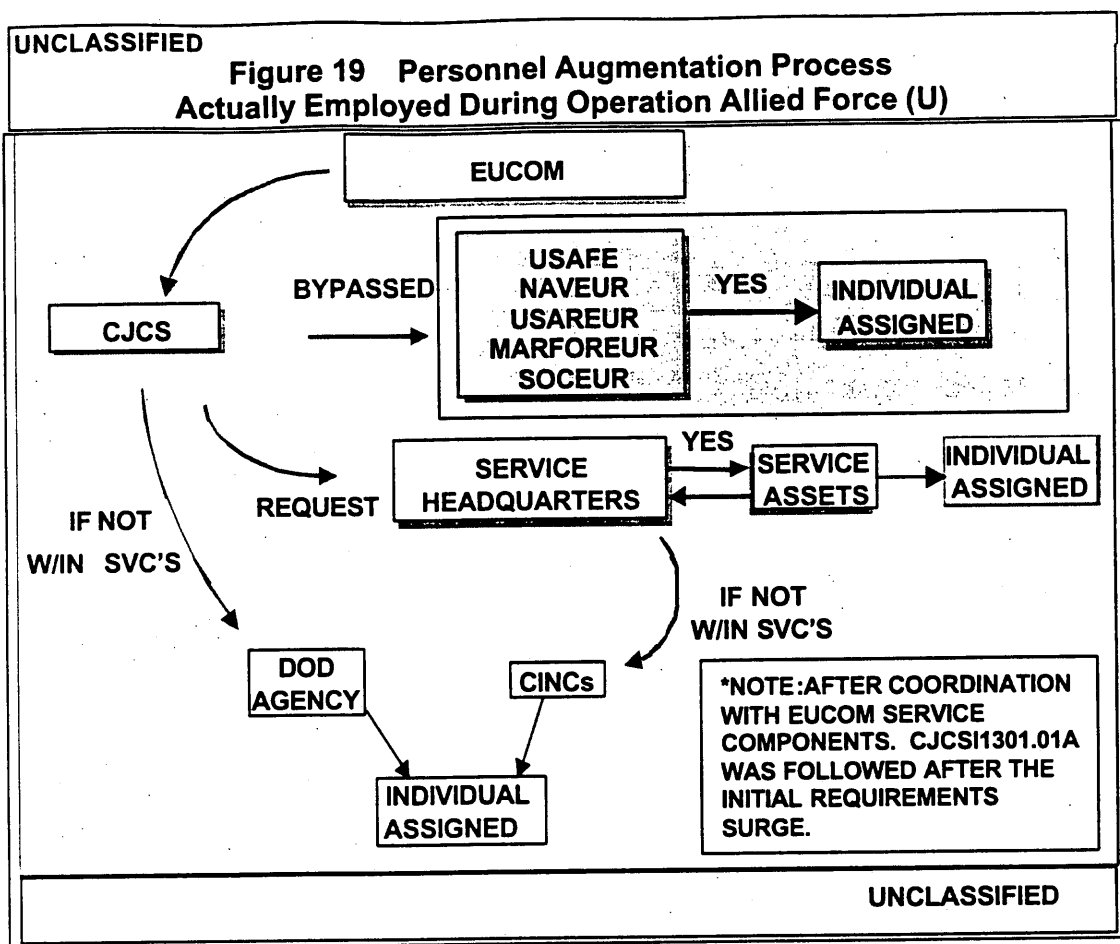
UNCLASSIFIED

Figure 19 Personnel Augmentation Process Actually Employed During Operation Allied Force (U)

EUCOM

CJCS

BYPASSED

USAFE
NAVEUR
USAREUR
MARFOREUR
SOCEUR

YES

INDIVIDUAL ASSIGNED

REQUEST

SERVICE HEADQUARTERS

YES

SERVICE ASSETS

INDIVIDUAL ASSIGNED

IF NOT W/IN SVC'S

IF NOT W/IN SVC'S

DOD AGENCY

CINCs

INDIVIDUAL ASSIGNED

*NOTE:AFTER COORDINATION WITH EUCOM SERVICE COMPONENTS. CJCSI1301.01A WAS FOLLOWED AFTER THE INITIAL REQUIREMENTS SURGE.

UNCLASSIFIED